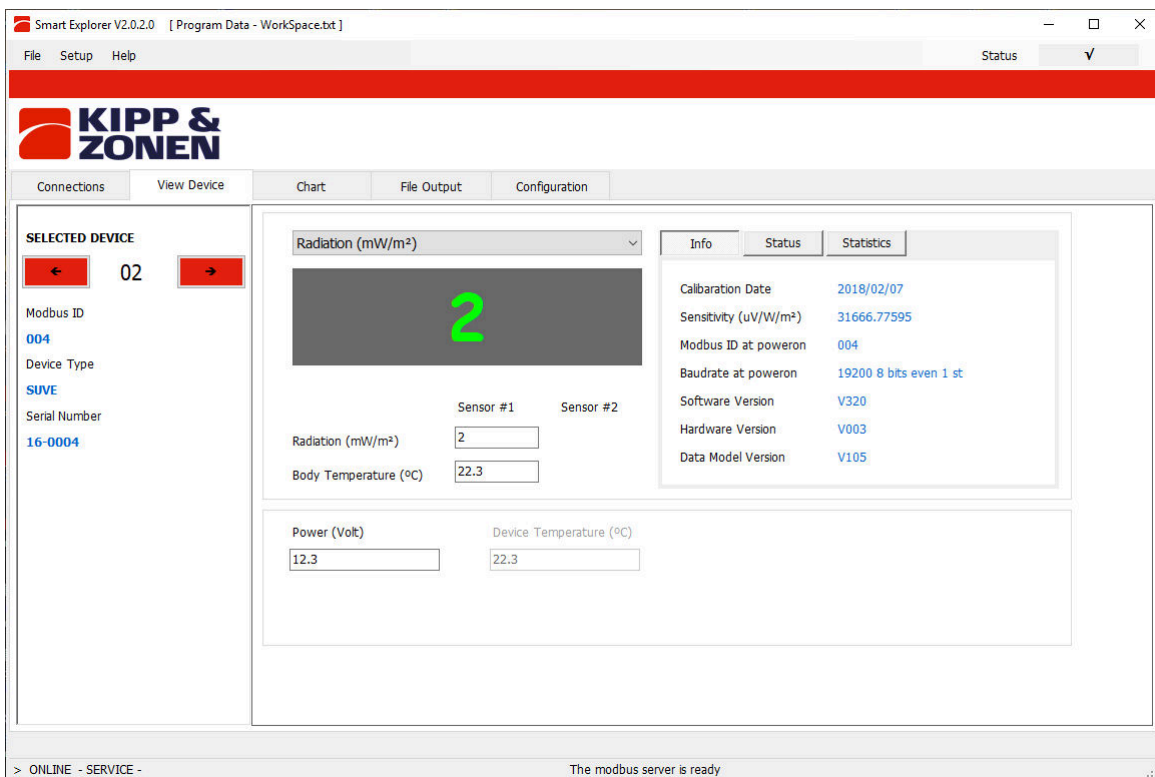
Smart Explorer V2.0.2.0 [ Program Data - WorkSpace.txt ]

File Setup Help

Status √

KIPP & ZONEN

Connections View Device Chart File Output Configuration

SELECTED DEVICE

← 02 →

Modbus ID

004

Device Type

SUVE

Serial Number

16-0004

Radiation (mW/m²)

2

Sensor #1 Sensor #2

Radiation (mW/m²) 2

Body Temperature (ºC) 22.3

Info Status Statistics

| | |
|---|---|
| Calibration Date | 2018/02/07 |
| Sensitivity (uV/W/m²) | 31666.77595 |
| Modbus ID at poweron | 004 |
| Baudrate at poweron | 19200 8 bits even 1 st |
| Software Version | V320 |
| Hardware Version | V003 |
| Data Model Version | V105 |

Power (Volt) Device Temperature (ºC)

12.3 22.3

> ONLINE - SERVICE -

The modbus server is ready